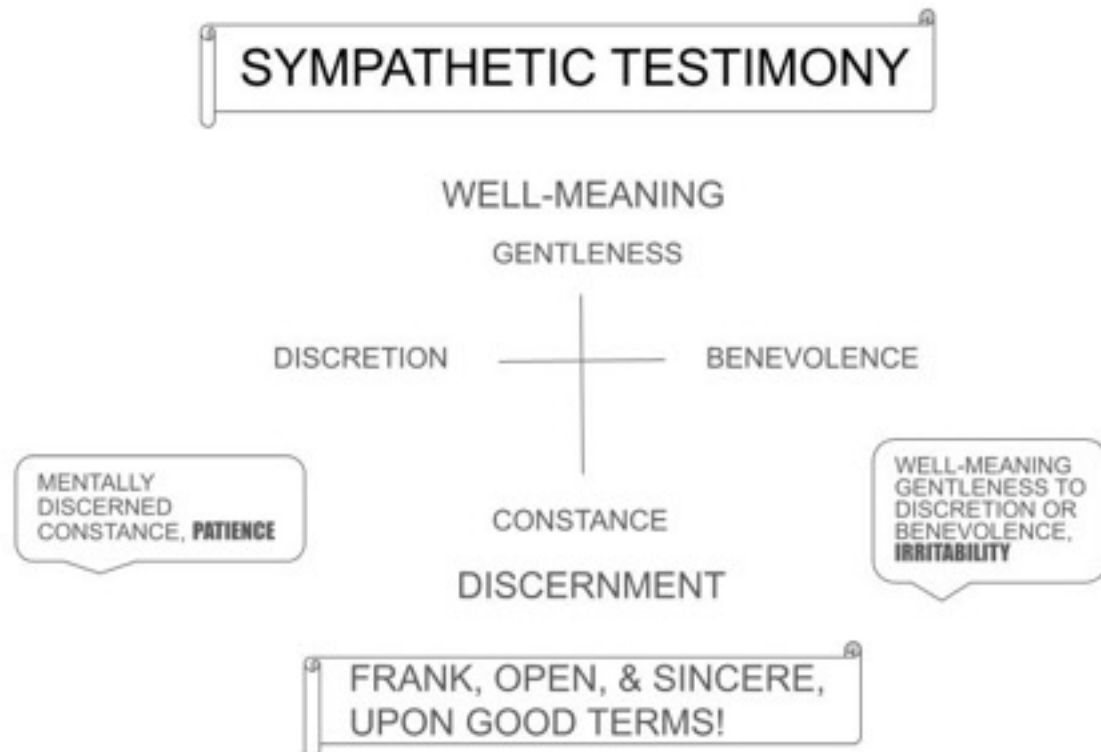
SYMPATHETIC TESTIMONY

WELL-MEANING

GENTLENESS

DISCRETION

BENEVOLENCE

MENTALLY DISCERNED CONSTANCE, **PATIENCE**

CONSTANCE

WELL-MEANING GENTLENESS TO DISCRETION OR BENEVOLENCE, **IRRITABILITY**

DISCERNMENT

FRANK, OPEN, & SINCERE, UPON GOOD TERMS!